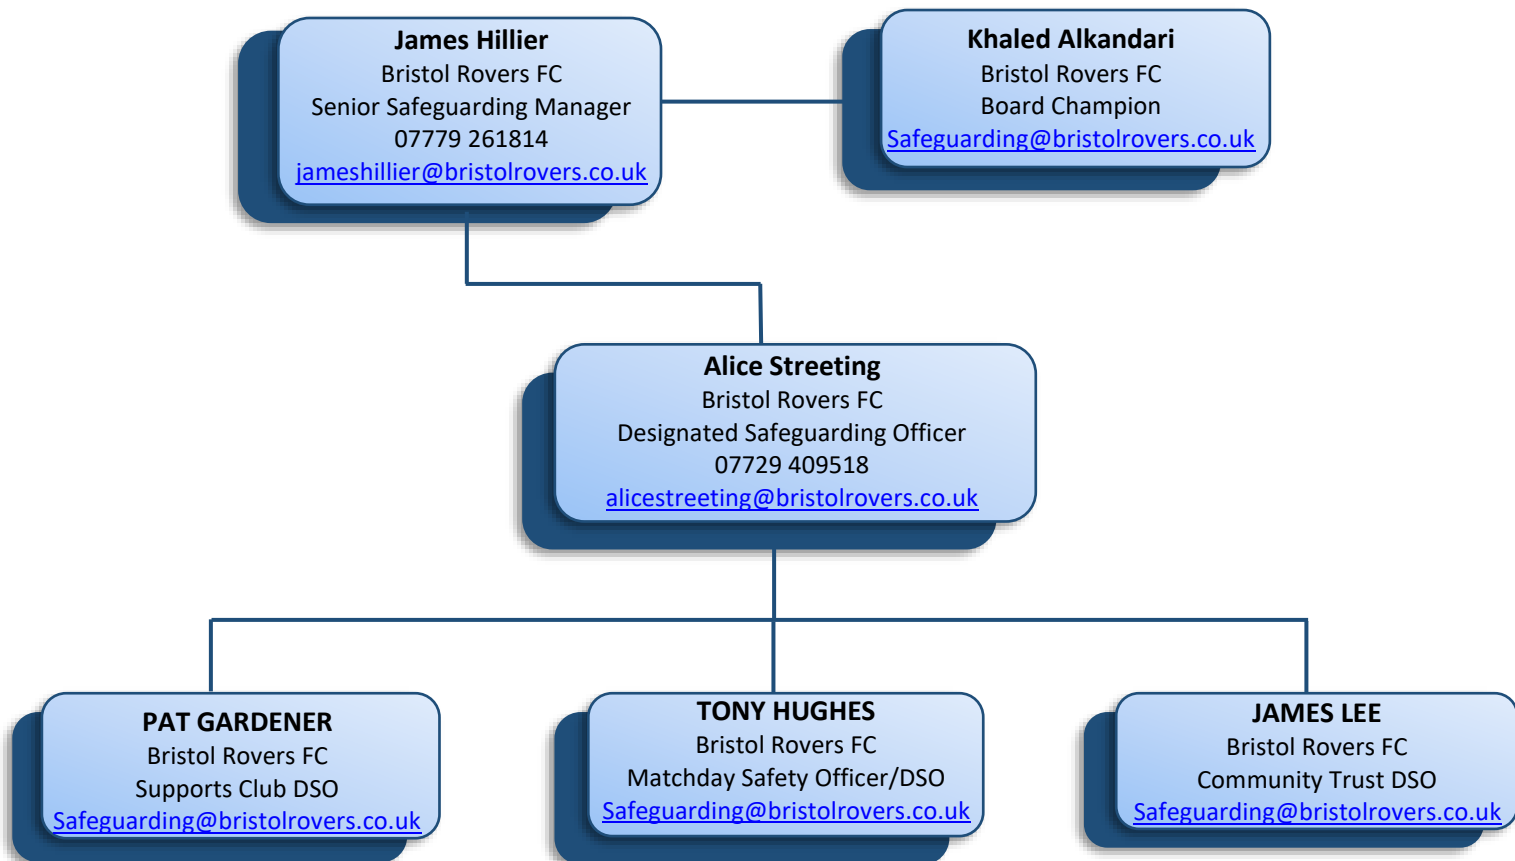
James Hillier
Bristol Rovers FC
Senior Safeguarding Manager
07779 261814
jameshillier@bristolrovers.co.uk

Khaled Alkandari
Bristol Rovers FC
Board Champion
Safeguarding@bristolrovers.co.uk

Alice Streeting
Bristol Rovers FC
Designated Safeguarding Officer
07729 409518
alicestreeting@bristolrovers.co.uk

PAT GARDENER
Bristol Rovers FC
Supports Club DSO
Safeguarding@bristolrovers.co.uk

TONY HUGHES
Bristol Rovers FC
Matchday Safety Officer/DSO
Safeguarding@bristolrovers.co.uk

JAMES LEE
Bristol Rovers FC
Community Trust DSO
Safeguarding@bristolrovers.co.uk